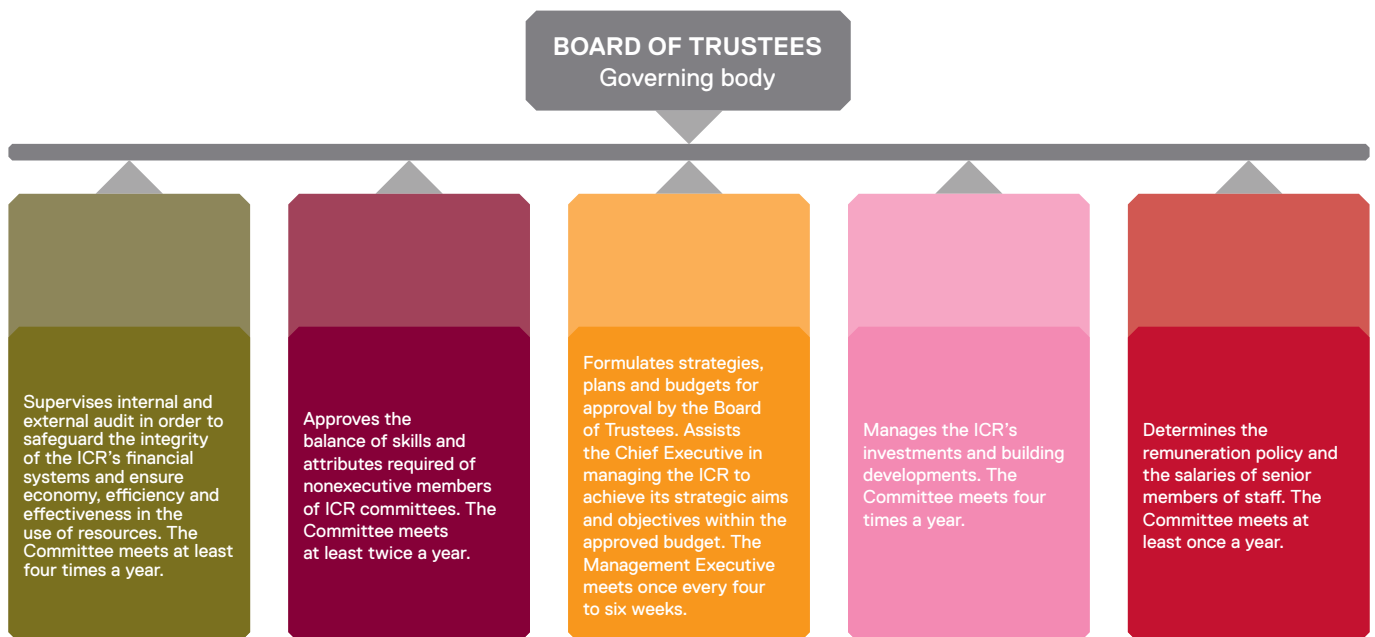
BOARD OF TRUSTEES
Governing body

Supervises internal and external audit in order to safeguard the integrity of the ICR's financial systems and ensure economy, efficiency and effectiveness in the use of resources. The Committee meets at least four times a year.

Approves the balance of skills and attributes required of nonexecutive members of ICR committees. The Committee meets at least twice a year.

Formulates strategies, plans and budgets for approval by the Board of Trustees. Assists the Chief Executive in managing the ICR to achieve its strategic aims and objectives within the approved budget. The Management Executive meets once every four to six weeks.

Manages the ICR's investments and building developments. The Committee meets four times a year.

Determines the remuneration policy and the salaries of senior members of staff. The Committee meets at least once a year.